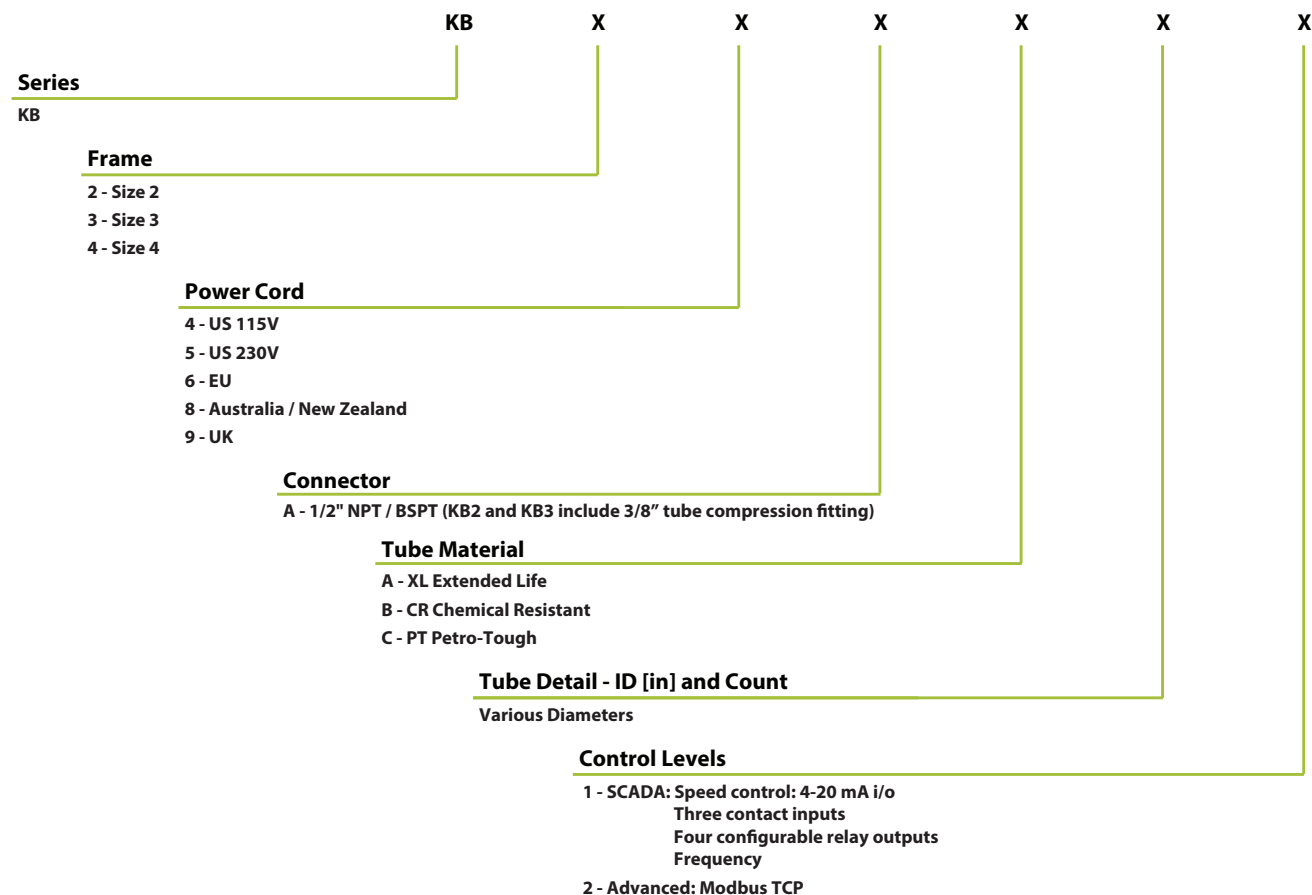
KB X X X X X X

Series
KB

Frame
2 - Size 2
3 - Size 3
4 - Size 4

Power Cord
4 - US 115V
5 - US 230V
6 - EU
8 - Australia / New Zealand
9 - UK

Connector
A - 1/2" NPT / BSPT (KB2 and KB3 include 3/8" tube compression fitting)

Tube Material
A - XL Extended Life
B - CR Chemical Resistant
C - PT Petro-Tough

Tube Detail - ID [in] and Count
Various Diameters

Control Levels
1 - SCADA: Speed control: 4-20 mA i/o
Three contact inputs
Four configurable relay outputs
Frequency
2 - Advanced: Modbus TCP